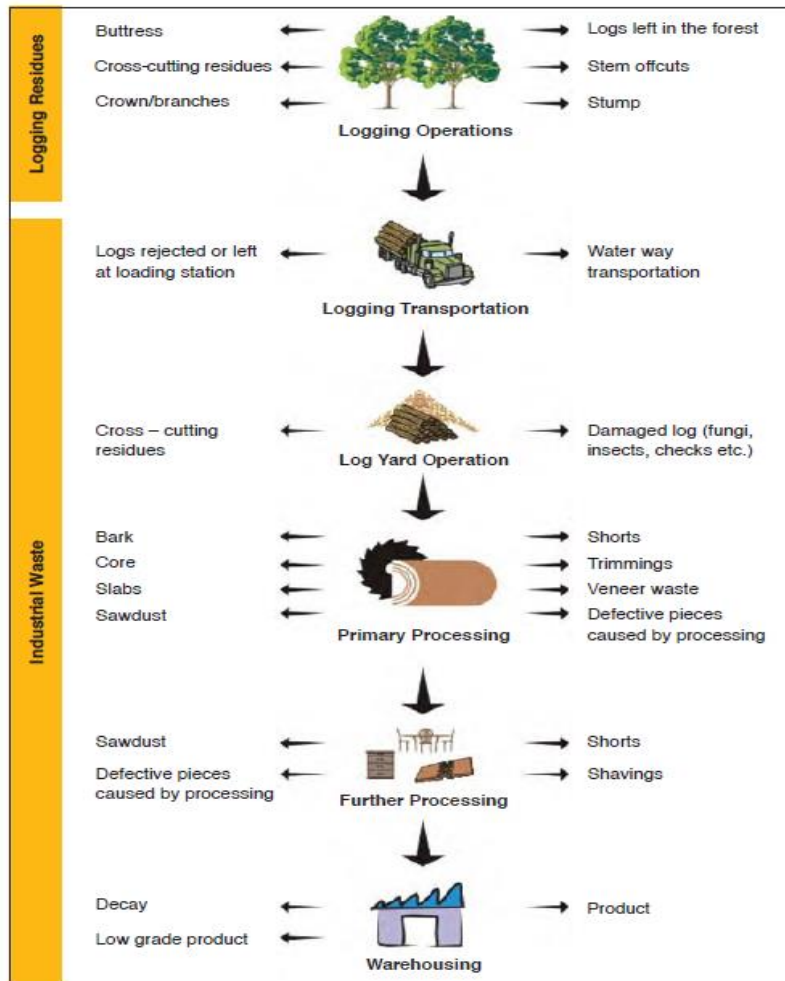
Logging Residues

Buttress
Cross-cutting residues
Crown/branches

Logs left in the forest
Stem offcuts
Stump

Logging Operations

Industrial Waste

Logs rejected or left at loading station

Water way transportation

Logging Transportation

Cross – cutting residues

Damaged log (fungi, insects, checks etc.)

Log Yard Operation

Bark
Core
Slabs
Sawdust

Shorts
Trimmings
Veneer waste
Defective pieces caused by processing

Primary Processing

Sawdust
Defective pieces caused by processing

Shorts
Shavings

Further Processing

Decay
Low grade product

Product

Warehousing